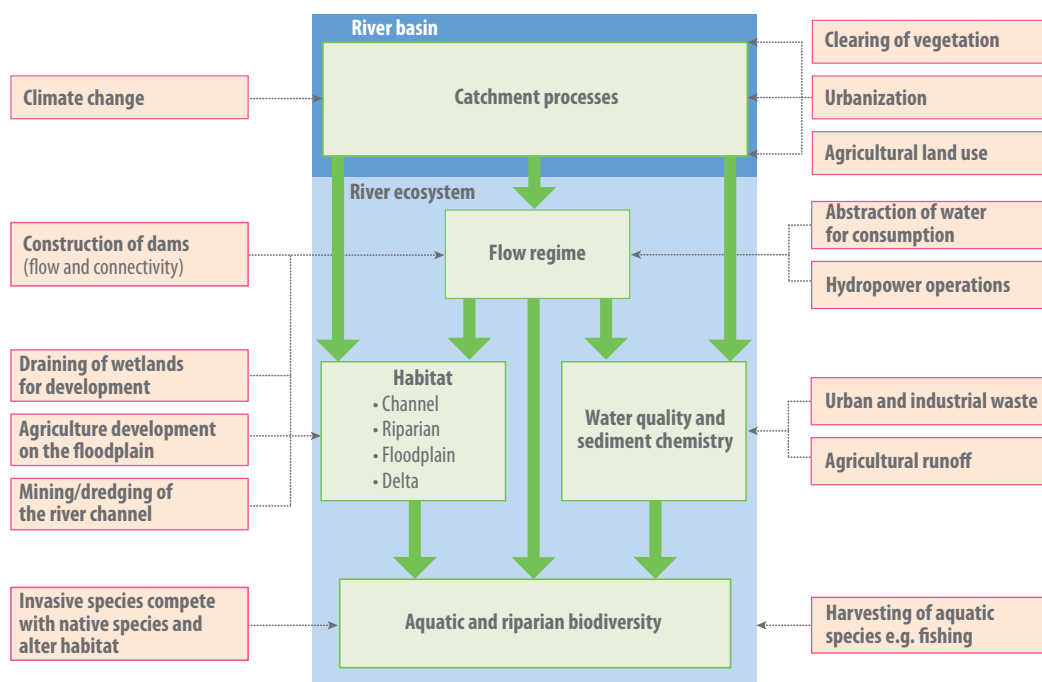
River basin

Catchment processes

Climate change

Clearing of vegetation

Urbanization

Agricultural land use

River ecosystem

Construction of dams (flow and connectivity)

Flow regime

Abstraction of water for consumption

Hydropower operations

Draining of wetlands for development

Agriculture development on the floodplain

Mining/dredging of the river channel

Habitat
• Channel
• Riparian
• Floodplain
• Delta

Water quality and sediment chemistry

Urban and industrial waste

Agricultural runoff

Invasive species compete with native species and alter habitat

Aquatic and riparian biodiversity

Harvesting of aquatic species e.g. fishing